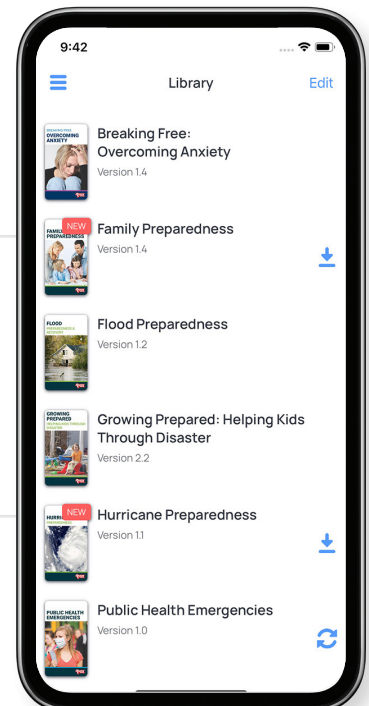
9:42

Library

Edit

BREAKING FREE
OVERCOMING ANXIETY

Breaking Free: Overcoming Anxiety
Version 1.4

NEW
FAMILY PREPAREDNESS

Family Preparedness
Version 1.4

FLOOD PREPAREDNESS

Flood Preparedness
Version 1.2

GROWING PREPARED

Growing Prepared: Helping Kids Through Disaster
Version 2.2

NEW
HURRICANE PREPAREDNESS

Hurricane Preparedness
Version 1.1

PUBLIC HEALTH EMERGENCIES

Public Health Emergencies
Version 1.0